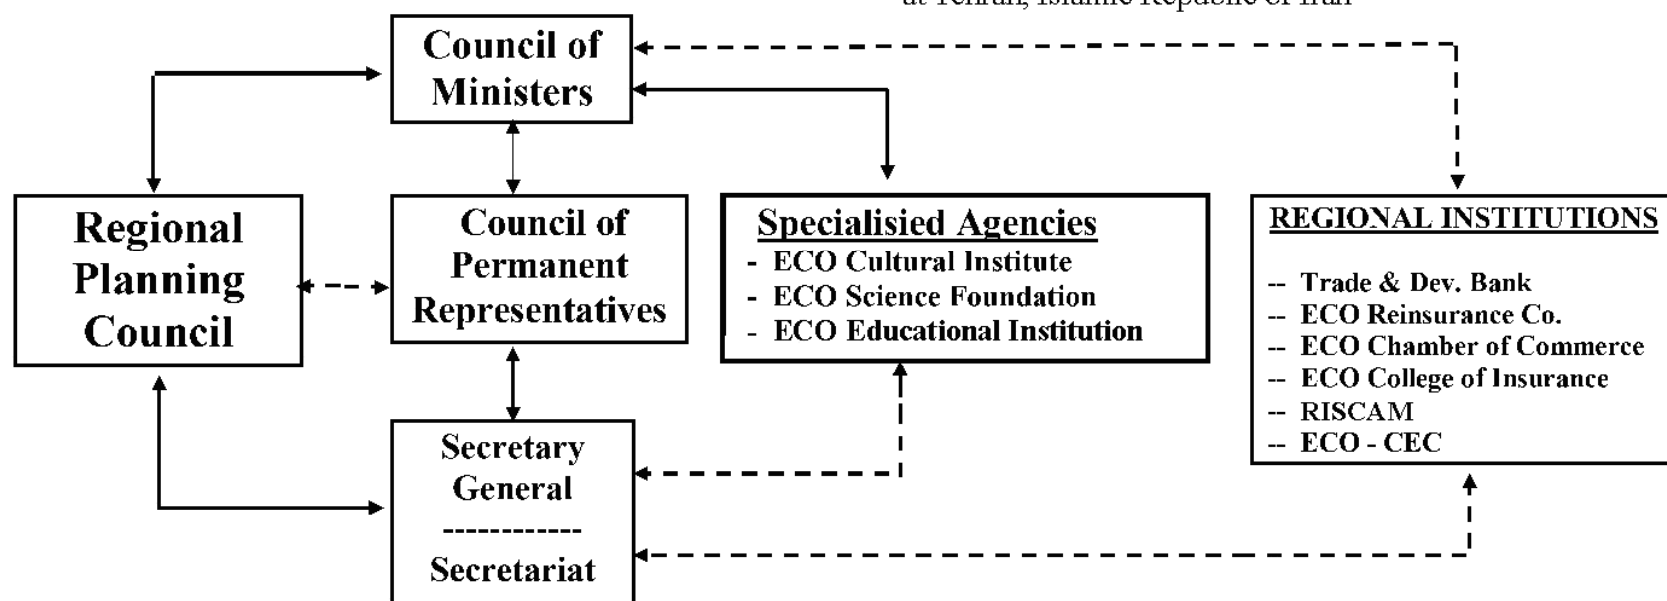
at Tehran, Islamic Republic of Iran

Council of Ministers

Regional Planning Council

Council of Permanent Representatives

Specialisied Agencies
- ECO Cultural Institute
- ECO Science Foundation
- ECO Educational Institution

REGIONAL INSTITUTIONS
-- Trade & Dev. Bank
-- ECO Reinsurance Co.
-- ECO Chamber of Commerce
-- ECO College of Insurance
-- RISCAM
-- ECO - CEC

Secretary General
------------
Secretariat